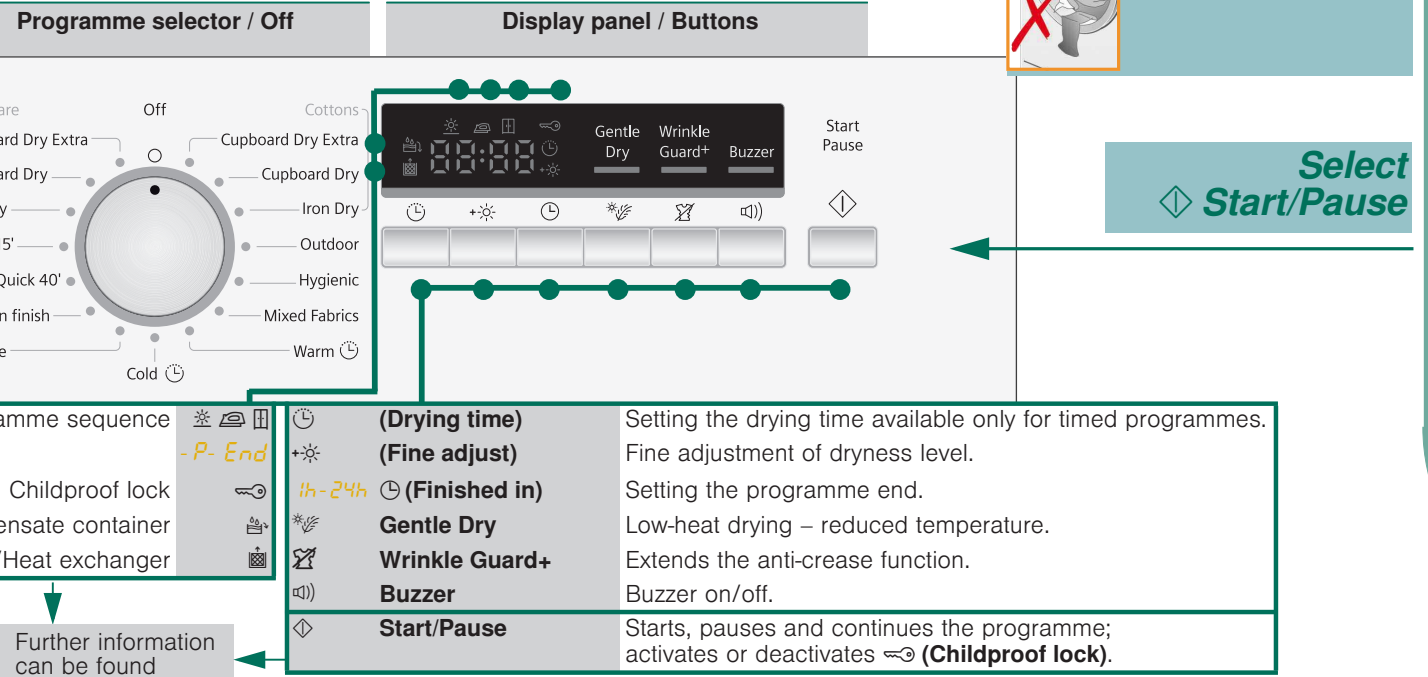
Programme selector / Off

Display panel / Buttons

are
Off
Cottons
ard Dry Extra
Cupboard Dry Extra
ard Dry
Cupboard Dry
y
Iron Dry
5'
Outdoor
Quick 40'
Hygienic
n finish
Mixed Fabrics
e
Warm
Cold

88:88

Gentle Dry
Wrinkle Guard+
Buzzer
Start Pause

Select
Start/Pause

amme sequence
-P- End
Childproof lock
ensate container
/Heat exchanger

Further information can be found

| | | |
|---|---|---|
| | **(Drying time)** | Setting the drying time available only for timed programmes. |
| | **(Fine adjust)** | Fine adjustment of dryness level. |
| 1h-24h | **(Finished in)** | Setting the programme end. |
| | **Gentle Dry** | Low-heat drying – reduced temperature. |
| | **Wrinkle Guard+** | Extends the anti-crease function. |
| | **Buzzer** | Buzzer on/off. |
| | **Start/Pause** | Starts, pauses and continues the programme; activates or deactivates **(Childproof lock)**. |